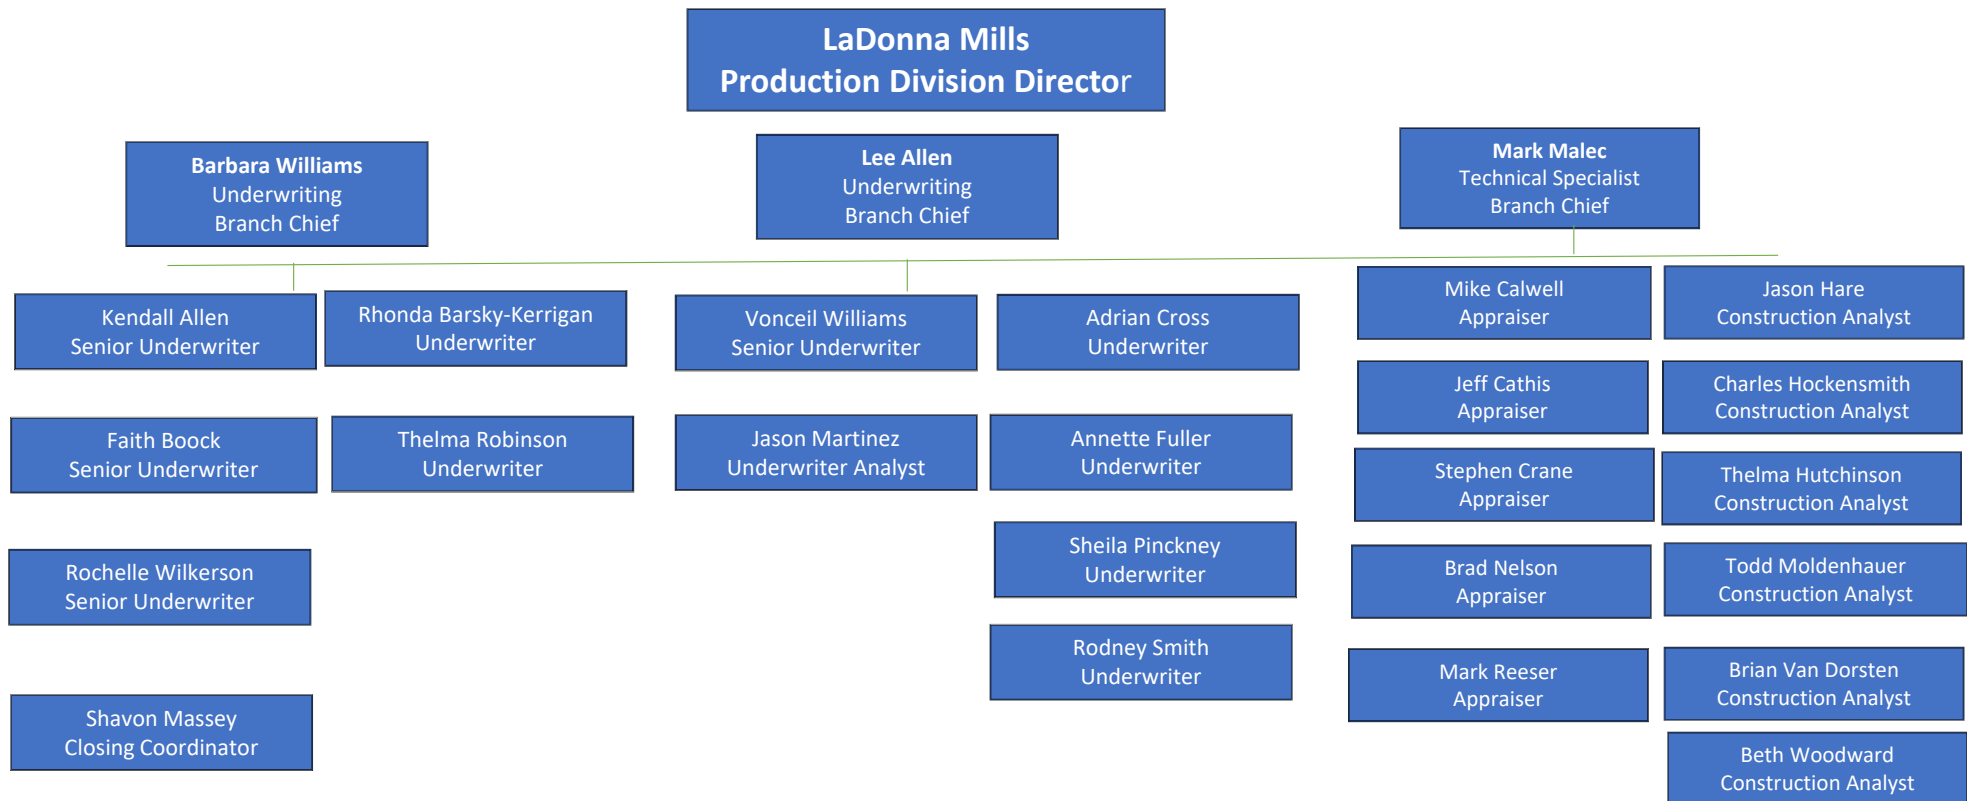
LaDonna Mills
Production Division Director

Barbara Williams
Underwriting
Branch Chief

Lee Allen
Underwriting
Branch Chief

Mark Malec
Technical Specialist
Branch Chief

Kendall Allen
Senior Underwriter

Rhonda Barsky-Kerrigan
Underwriter

Faith Boock
Senior Underwriter

Thelma Robinson
Underwriter

Rochelle Wilkerson
Senior Underwriter

Shavon Massey
Closing Coordinator

Vonceil Williams
Senior Underwriter

Adrian Cross
Underwriter

Jason Martinez
Underwriter Analyst

Annette Fuller
Underwriter

Sheila Pinckney
Underwriter

Rodney Smith
Underwriter

Mike Calwell
Appraiser

Jeff Cathis
Appraiser

Stephen Crane
Appraiser

Brad Nelson
Appraiser

Mark Reeser
Appraiser

Jason Hare
Construction Analyst

Charles Hockensmith
Construction Analyst

Thelma Hutchinson
Construction Analyst

Todd Moldenhauer
Construction Analyst

Brian Van Dorsten
Construction Analyst

Beth Woodward
Construction Analyst